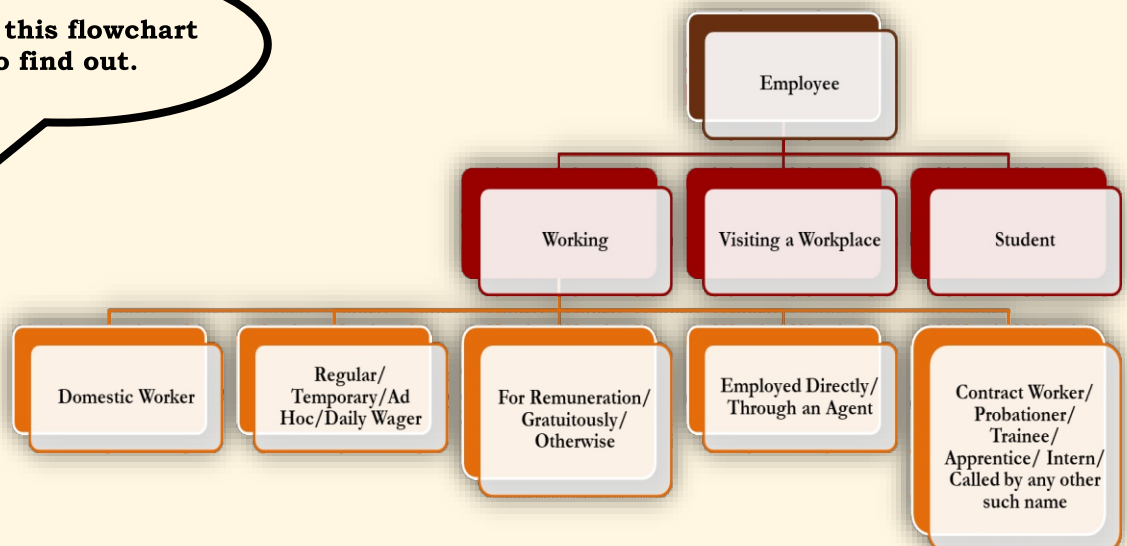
this flowchart
o find out.

Employee

Working

Visiting a Workplace

Student

Domestic Worker

Regular/ Temporary/Ad Hoc/Daily Wager

For Remuneration/ Gratuitously/ Otherwise

Employed Directly/ Through an Agent

Contract Worker/ Probationer/ Trainee/ Apprentice/ Intern/ Called by any other such name